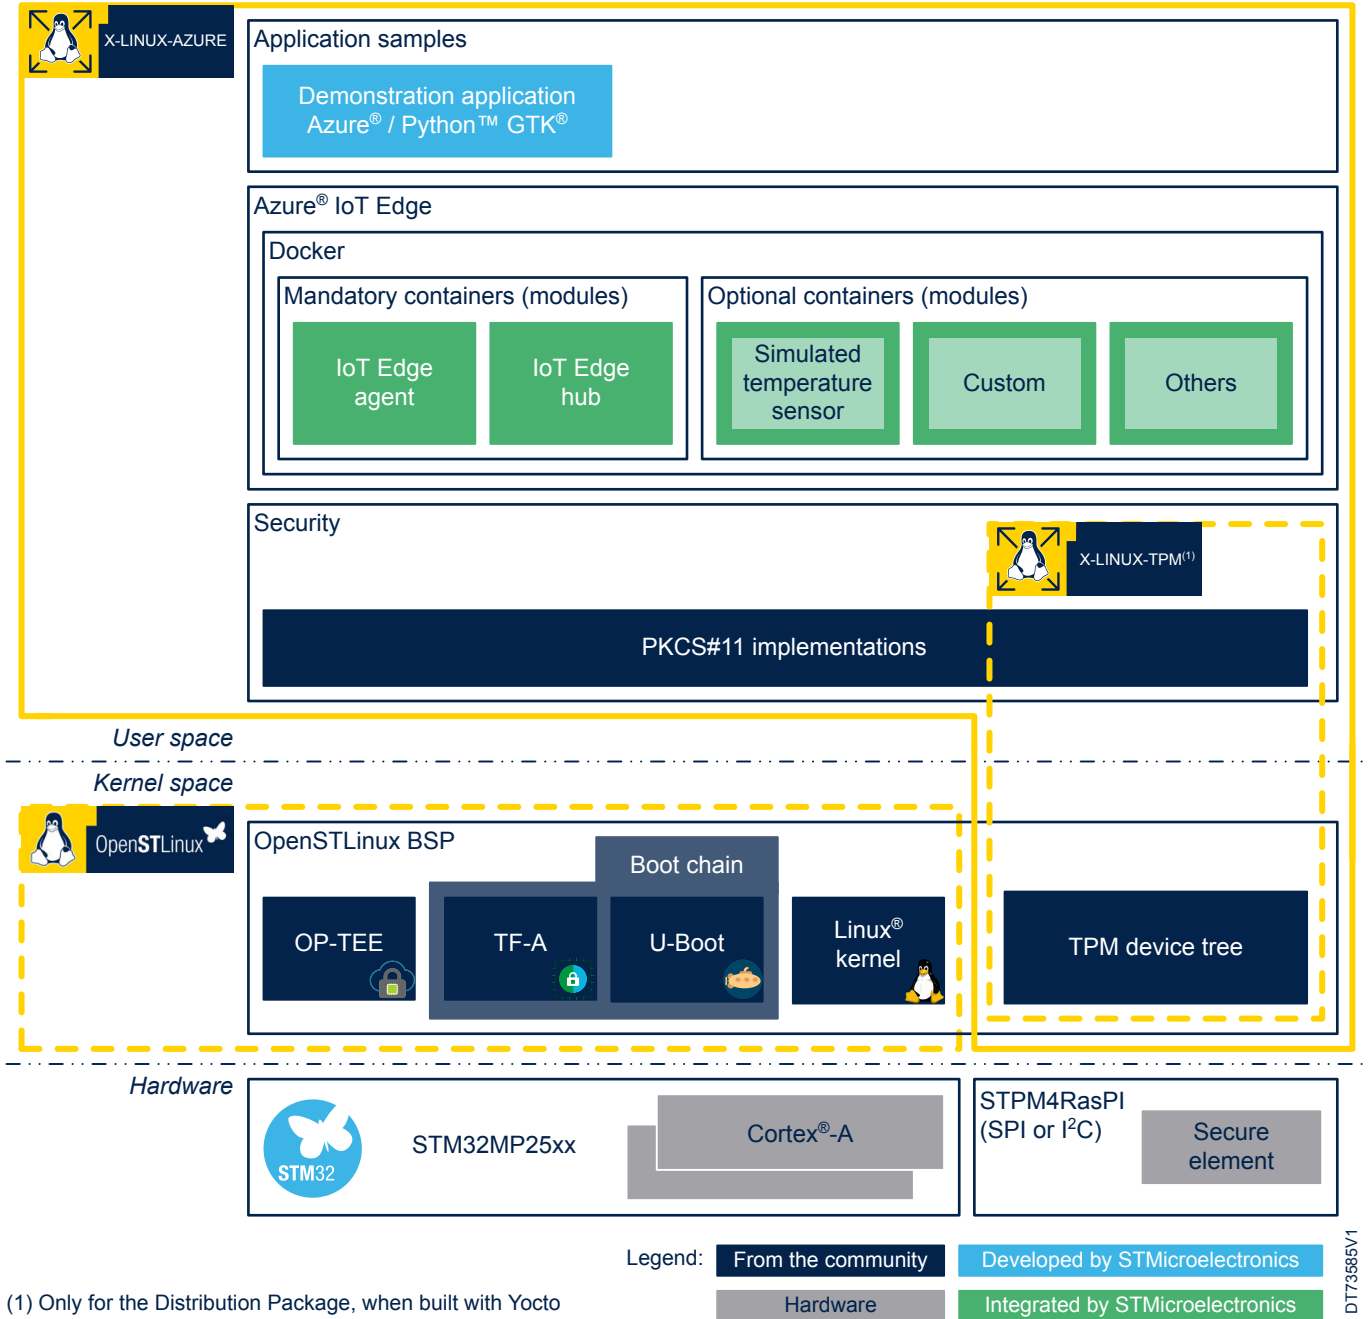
X-LINUX-AZURE

Application samples

Demonstration application Azure® / Python™ GTK®

Azure® IoT Edge

Docker

Mandatory containers (modules)

IoT Edge agent

IoT Edge hub

Optional containers (modules)

Simulated temperature sensor

Custom

Others

Security

X-LINUX-TPM$^{(1)}$

PKCS#11 implementations

User space

Kernel space

OpenSTLinux

OpenSTLinux BSP

Boot chain

OP-TEE

TF-A

U-Boot

Linux® kernel

TPM device tree

Hardware

STM32

STM32MP25xx

Cortex®-A

STPM4RasPI (SPI or $I^2C$)

Secure element

Legend:

From the community

Developed by STMicroelectronics

Hardware

Integrated by STMicroelectronics

(1) Only for the Distribution Package, when built with Yocto

DT73585V1